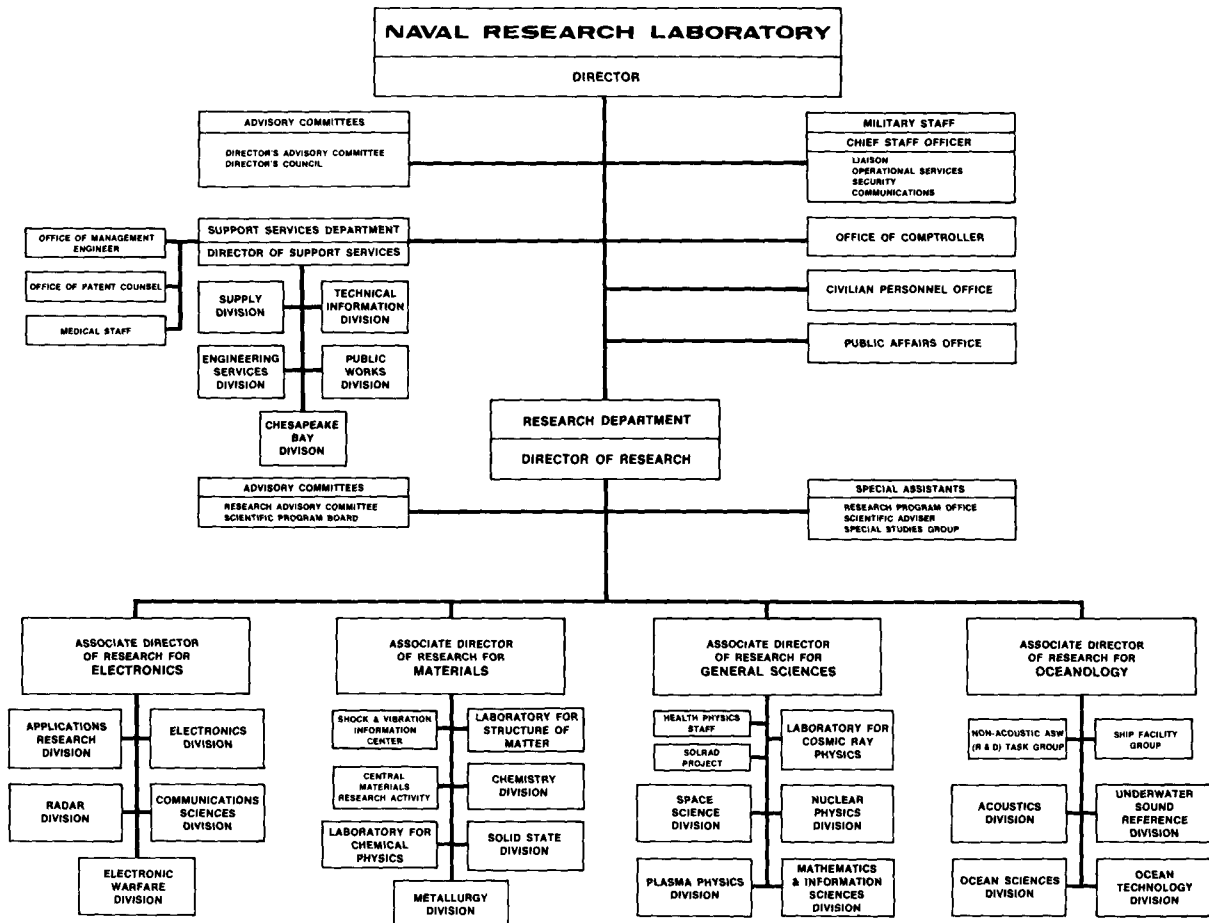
NAVAL RESEARCH LABORATORY

DIRECTOR

ADVISORY COMMITTEES

DIRECTOR'S ADVISORY COMMITTEE
DIRECTOR'S COUNCIL

MILITARY STAFF

CHIEF STAFF OFFICER

LIAISON
OPERATIONAL SERVICES
SECURITY
COMMUNICATIONS

OFFICE OF MANAGEMENT ENGINEER

OFFICE OF PATENT COUNSEL

MEDICAL STAFF

SUPPORT SERVICES DEPARTMENT

DIRECTOR OF SUPPORT SERVICES

SUPPLY DIVISION

TECHNICAL INFORMATION DIVISION

ENGINEERING SERVICES DIVISION

PUBLIC WORKS DIVISION

CHESAPEAKE BAY DIVISON

OFFICE OF COMPTROLLER

CIVILIAN PERSONNEL OFFICE

PUBLIC AFFAIRS OFFICE

RESEARCH DEPARTMENT

DIRECTOR OF RESEARCH

ADVISORY COMMITTEES

RESEARCH ADVISORY COMMITTEE
SCIENTIFIC PROGRAM BOARD

SPECIAL ASSISTANTS

RESEARCH PROGRAM OFFICE
SCIENTIFIC ADVISER
SPECIAL STUDIES GROUP

ASSOCIATE DIRECTOR OF RESEARCH FOR ELECTRONICS

APPLICATIONS RESEARCH DIVISION

ELECTRONICS DIVISION

RADAR DIVISION

COMMUNICATIONS SCIENCES DIVISION

ELECTRONIC WARFARE DIVISION

ASSOCIATE DIRECTOR OF RESEARCH FOR MATERIALS

SHOCK & VIBRATION INFORMATION CENTER

LABORATORY FOR STRUCTURE OF MATTER

CENTRAL MATERIALS RESEARCH ACTIVITY

CHEMISTRY DIVISION

LABORATORY FOR CHEMICAL PHYSICS

SOLID STATE DIVISION

METALLURGY DIVISION

ASSOCIATE DIRECTOR OF RESEARCH FOR GENERAL SCIENCES

HEALTH PHYSICS STAFF

SOLRAD PROJECT

LABORATORY FOR COSMIC RAY PHYSICS

SPACE SCIENCE DIVISION

NUCLEAR PHYSICS DIVISION

PLASMA PHYSICS DIVISION

MATHEMATICS & INFORMATION SCIENCES DIVISION

ASSOCIATE DIRECTOR OF RESEARCH FOR OCEANOLOGY

NON-ACOUSTIC ASW (R & D) TASK GROUP

SHIP FACILITY GROUP

ACOUSTICS DIVISION

UNDERWATER SOUND REFERENCE DIVISION

OCEAN SCIENCES DIVISION

OCEAN TECHNOLOGY DIVISION